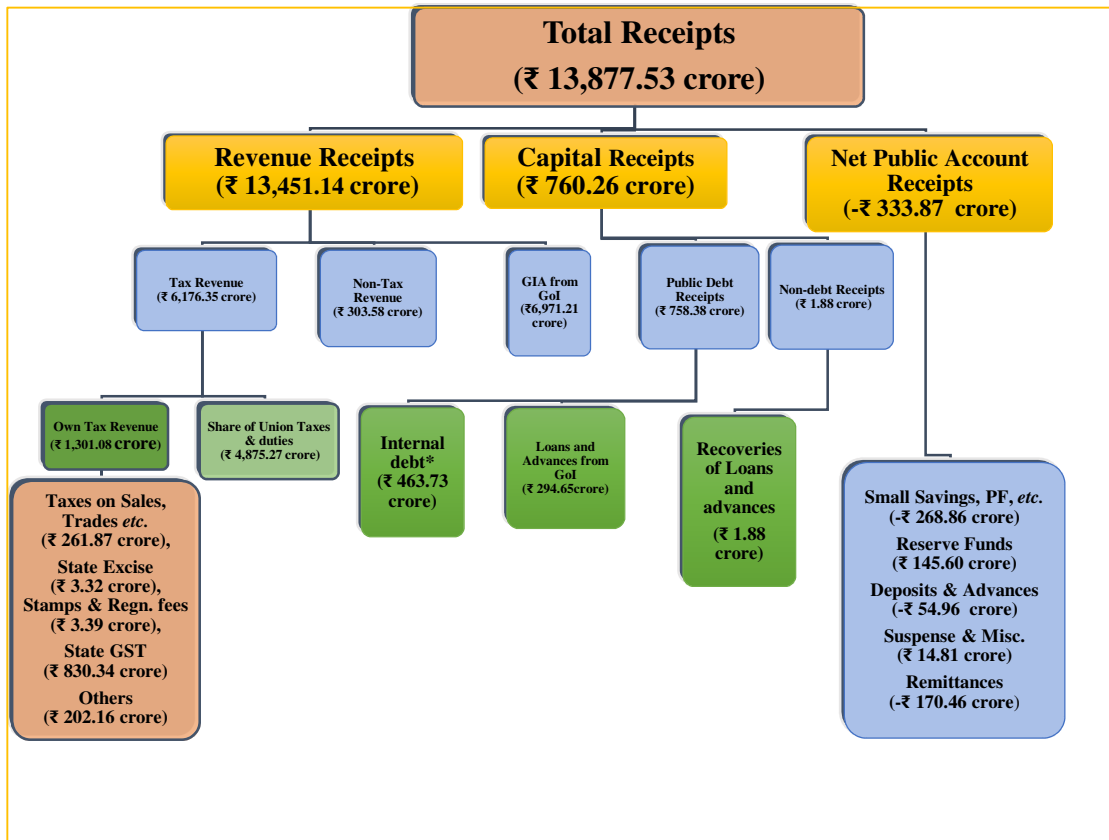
Total Receipts
(₹ 13,877.53 crore)

Revenue Receipts
(₹ 13,451.14 crore)

Capital Receipts
(₹ 760.26 crore)

Net Public Account Receipts
(-₹ 333.87 crore)

Tax Revenue
(₹ 6,176.35 crore)

Non-Tax Revenue
(₹ 303.58 crore)

GIA from GoI
(₹6,971.21 crore)

Public Debt Receipts
(₹ 758.38 crore)

Non-debt Receipts
(₹ 1.88 crore)

Own Tax Revenue
(₹ 1,301.08 crore)

Share of Union Taxes & duties
(₹ 4,875.27 crore)

Internal debt*
(₹ 463.73 crore)

Loans and Advances from GoI
(₹ 294.65crore)

Recoveries of Loans and advances
(₹ 1.88 crore)

Taxes on Sales, Trades *etc.*
(₹ 261.87 crore),
State Excise
(₹ 3.32 crore),
Stamps & Regn. fees
(₹ 3.39 crore),
State GST
(₹ 830.34 crore)
Others
(₹ 202.16 crore)

Small Savings, PF, *etc.*
(-₹ 268.86 crore)
Reserve Funds
(₹ 145.60 crore)
Deposits & Advances
(-₹ 54.96 crore)
Suspense & Misc.
(₹ 14.81 crore)
Remittances
(-₹ 170.46 crore)